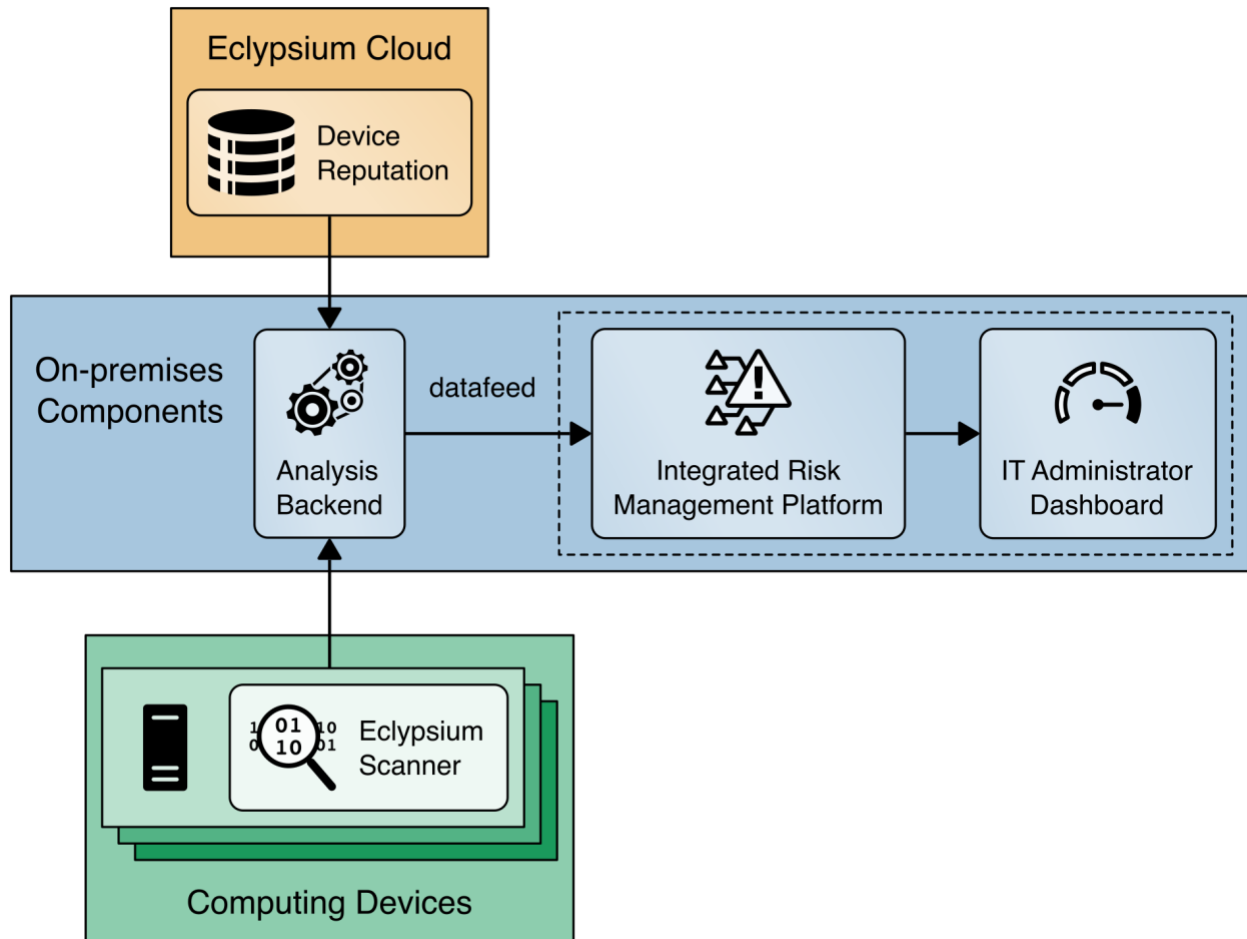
Eclypsium Cloud

Device Reputation

On-premises Components

Analysis Backend

datafeed

Integrated Risk Management Platform

IT Administrator Dashboard

1 01 10
0 10 01

Eclypsium Scanner

Computing Devices